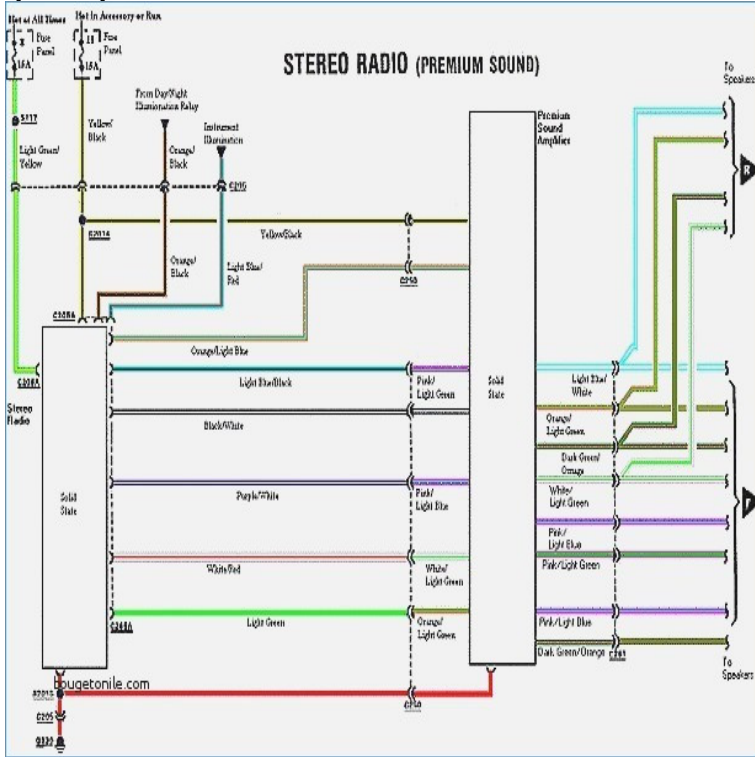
Hot at All Times

Hot in Accessory or Run

Fuse Panel 15A

Fuse Panel 15A

STEREO RADIO (PREMIUM SOUND)

To Speakers

From Day/Night Illumination Relay

Instrument Illumination

S117

Light Green/ Yellow

Yellow/ Black

Orange/ Black

C210

S2114

Yellow/Black

Orange/ Black

Light Blue/ Red

C243

C208A

Premium Sound Amplifier

R

C208A

Orange/Light Blue

Stereo Radio

Light Blue/Black

Pink/ Light Green

Solid State

Light Blue/ White

Black/White

Orange/ Light Green

Dark Green/ Orange

Solid State

Purple/White

Pink/ Light Blue

White/ Light Green

Pink/ Light Blue

F

White/Red

White/ Light Green

Pink/Light Green

C248A

Light Green

Orange/ Light Green

Pink/Light Blue

Dark Green/Orange

C281

To Speakers

bougetonile.com

S2012

C205

G202

C240